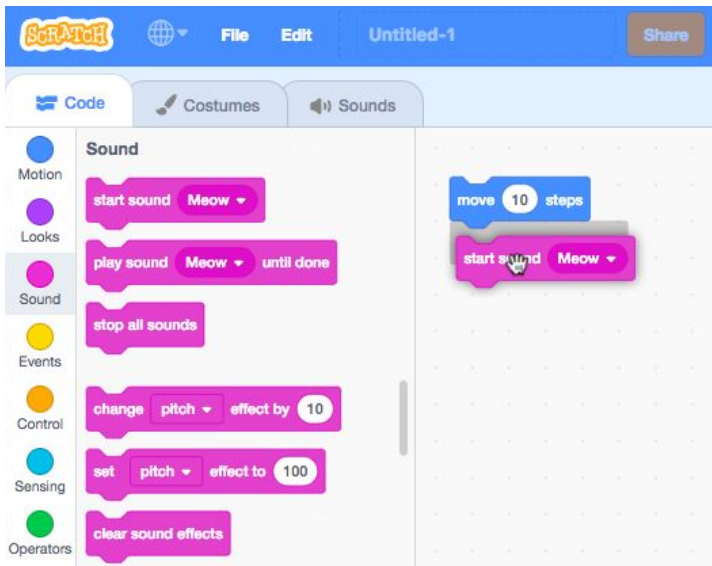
SCRATCH File Edit Untitled-1 Share

Code Costumes Sounds

Motion
Looks
Sound
Events
Control
Sensing
Operators

Sound

start sound Meow

play sound Meow until done

stop all sounds

change pitch effect by 10

set pitch effect to 100

clear sound effects

move 10 steps

start sound Meow